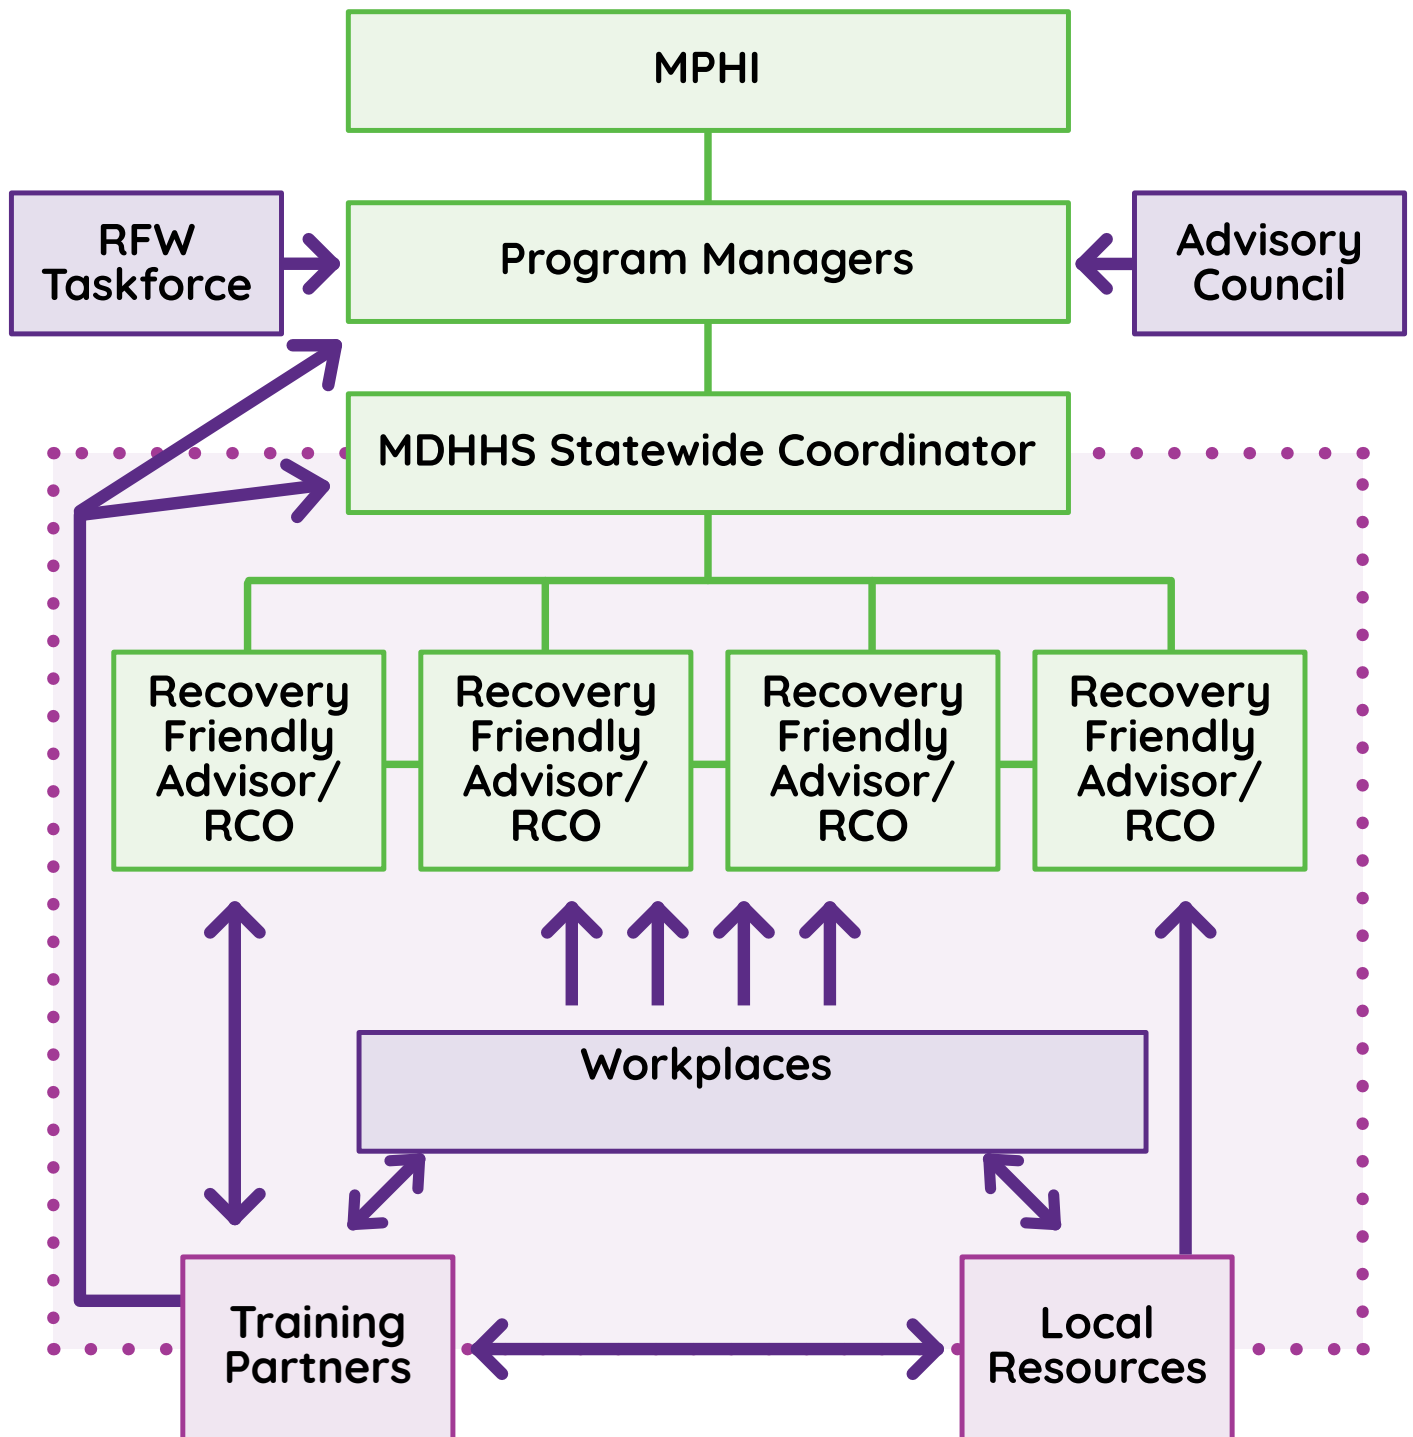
MPHI

RFW Taskforce

Program Managers

Advisory Council

MDHHS Statewide Coordinator

Recovery Friendly Advisor/ RCO

Recovery Friendly Advisor/ RCO

Recovery Friendly Advisor/ RCO

Recovery Friendly Advisor/ RCO

Workplaces

Training Partners

Local Resources